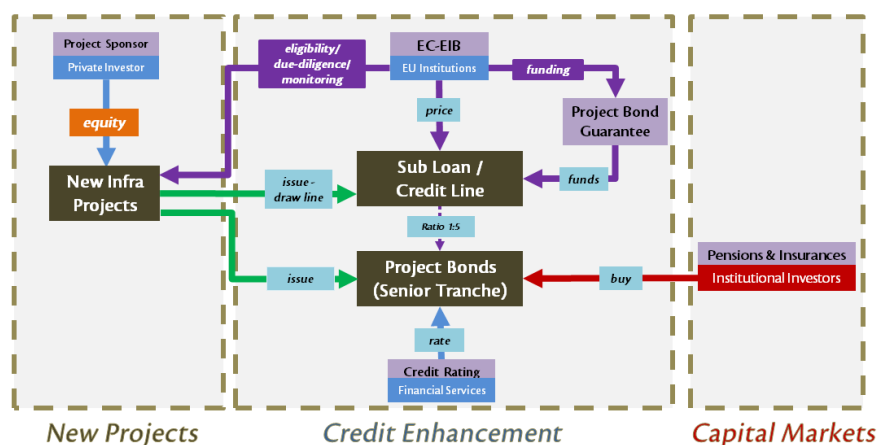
Project Sponsor
Private Investor

equity

New Infra Projects

eligibility/ due-diligence/ monitoring

EC-EIB
EU Institutions

funding

price

Project Bond Guarantee

issue-draw line

Sub Loan / Credit Line

funds

Ratio 1:5

Pensions & Insurances
Institutional Investors

issue

Project Bonds (Senior Tranche)

buy

rate

Credit Rating
Financial Services

New Projects

Credit Enhancement

Capital Markets